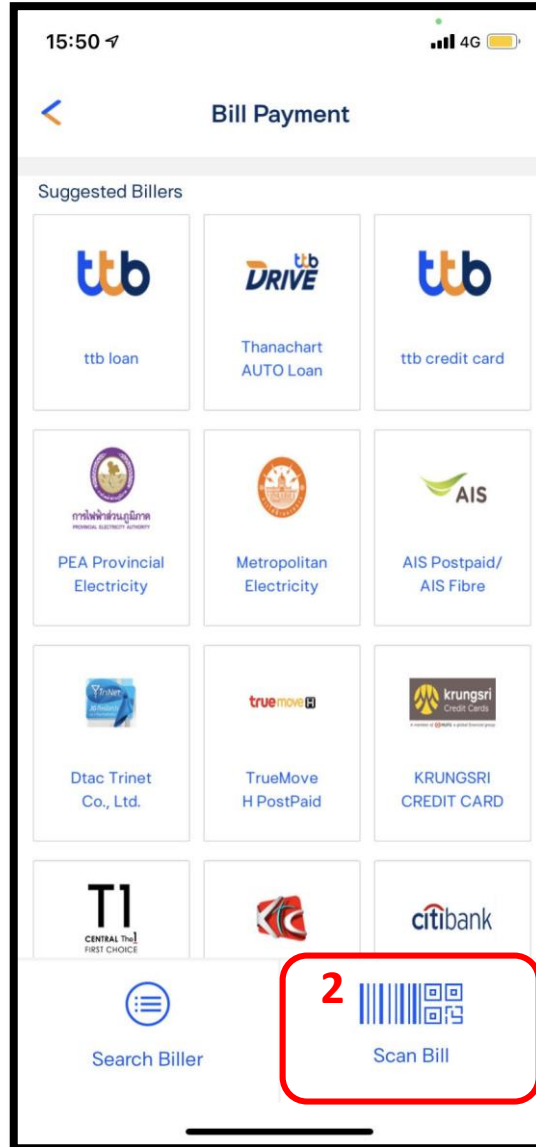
15:50
4G

<

Bill Payment

Suggested Billers

ttb

ttb loan

ttb DRIVE

Thanachart AUTO Loan

ttb

ttb credit card

การไฟฟ้าส่วนภูมิภาค
PROVINCIAL ELECTRICITY AUTHORITY

PEA Provincial Electricity

Metropolitan Electricity

AIS

AIS Postpaid/ AIS Fibre

Dtac Trinet Co., Ltd.

truemove H

TrueMove H PostPaid

krungsri Credit Cards

KRUNGSRI CREDIT CARD

T1
CENTRAL The 1
FIRST CHOICE

KTC

citibank

Search Biller

2

Scan Bill